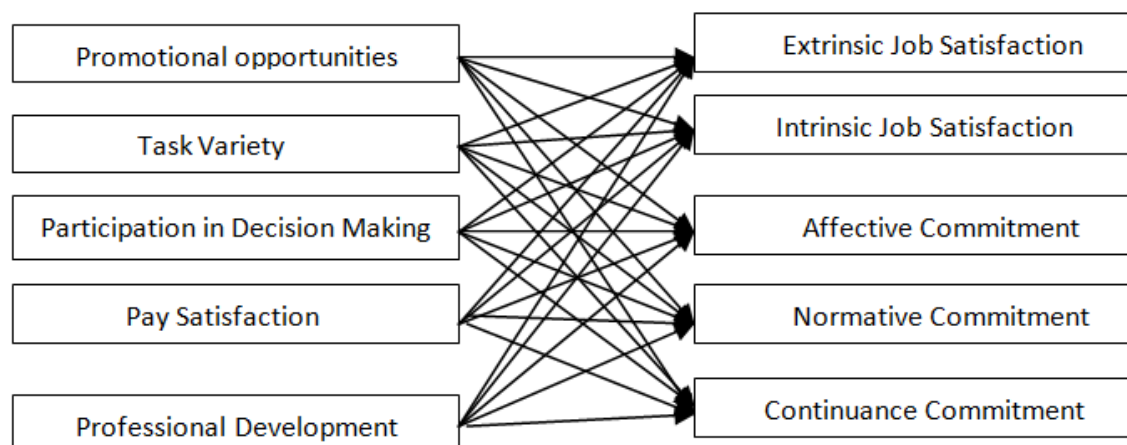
Promotional opportunities

Task Variety

Participation in Decision Making

Pay Satisfaction

Professional Development

Extrinsic Job Satisfaction

Intrinsic Job Satisfaction

Affective Commitment

Normative Commitment

Continuance Commitment